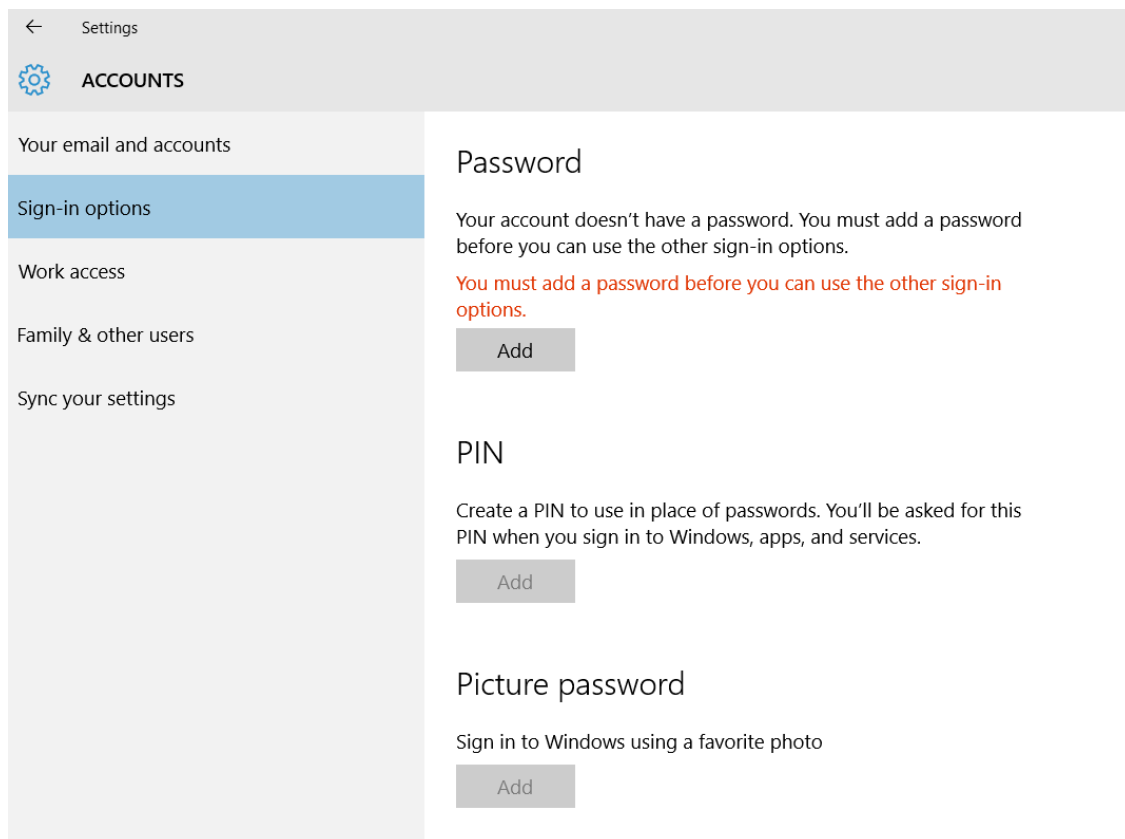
← Settings

ACCOUNTS

Your email and accounts

Sign-in options

Work access

Family & other users

Sync your settings

Password

Your account doesn't have a password. You must add a password before you can use the other sign-in options.

You must add a password before you can use the other sign-in options.

Add

PIN

Create a PIN to use in place of passwords. You'll be asked for this PIN when you sign in to Windows, apps, and services.

Add

Picture password

Sign in to Windows using a favorite photo

Add